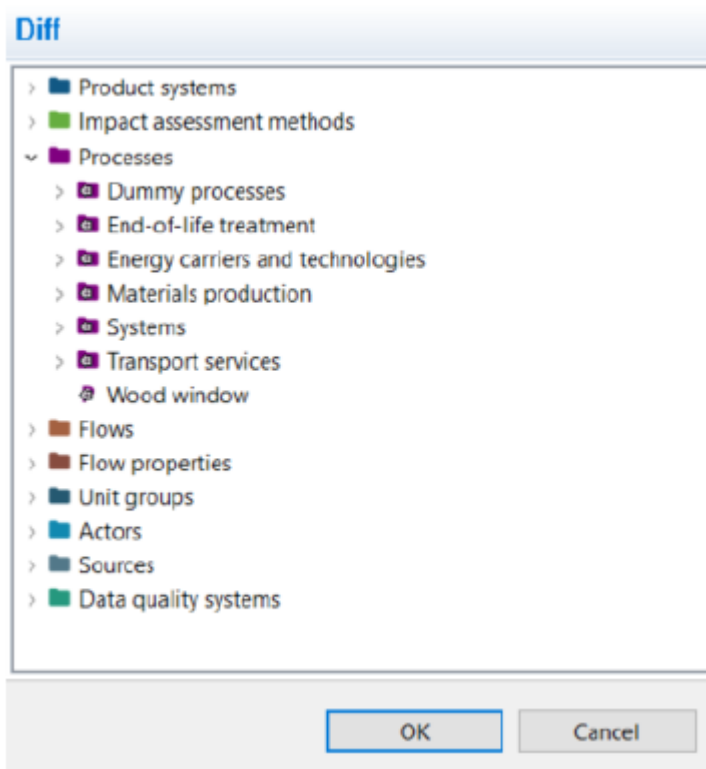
Diff

Product systems
Impact assessment methods
Processes
Dummy processes
End-of-life treatment
Energy carriers and technologies
Materials production
Systems
Transport services
Wood window
Flows
Flow properties
Unit groups
Actors
Sources
Data quality systems

OK
Cancel